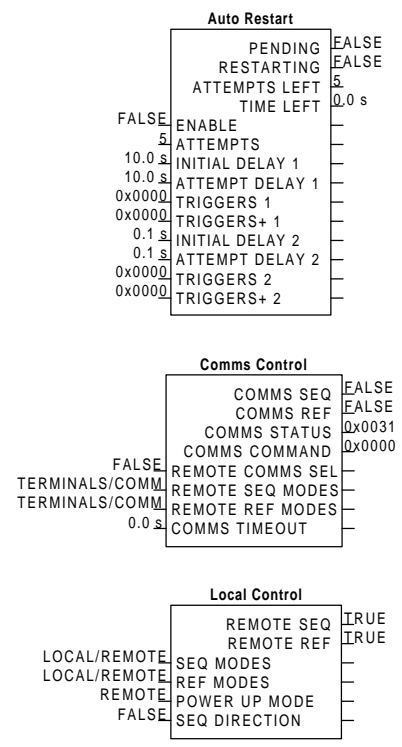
Auto Restart

PENDING FALSE
RESTARTING FALSE
ATTEMPTS LEFT 5
TIME LEFT 0.0 s
FALSE ENABLE
5 ATTEMPTS
10.0 s INITIAL DELAY 1
10.0 s ATTEMPT DELAY 1
0x0000 TRIGGERS 1
0x0000 TRIGGERS+ 1
0.1 s INITIAL DELAY 2
0.1 s ATTEMPT DELAY 2
0x0000 TRIGGERS 2
0x0000 TRIGGERS+ 2

Comms Control

COMMS SEQ FALSE
COMMS REF FALSE
COMMS STATUS 0x0031
COMMS COMMAND 0x0000
FALSE REMOTE COMMS SEL
TERMINALS/COMM REMOTE SEQ MODES
TERMINALS/COMM REMOTE REF MODES
0.0 s COMMS TIMEOUT

Local Control

REMOTE SEQ TRUE
REMOTE REF TRUE
LOCAL/REMOTE SEQ MODES
LOCAL/REMOTE REF MODES
REMOTE POWER UP MODE
FALSE SEQ DIRECTION